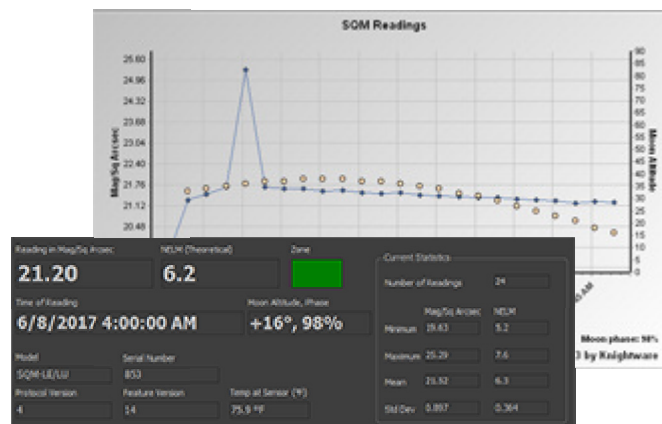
SQM Readings

25.60
24.96
24.32
23.68
23.04
22.40
21.76
21.12
20.48

Mag/Sq Arcsec

90
85
80
75
70
65
60
55
50
45
40
35
30
25
20
15
10
5
0

Moon Altitude

AM

Moon phase: 98%
3 by Knightware

Reading in Mag/Sq Arcsec
21.20
NELM (Theoretical)
6.2
Zone

Time of Reading
6/8/2017 4:00:00 AM
Moon Altitude, Phase
+16°, 98%

Model
SQM-LE/LU
Serial Number
853
Protocol Version
4
Feature Version
14
Temp at Sensor (°F)
75.9 °F

Current Statistics
Number of Readings 24

| | Mag/Sq Arcsec | NELM |
|---|---|---|
| Minimum | 19.63 | 5.2 |
| Maximum | 25.29 | 7.6 |
| Mean | 21.52 | 6.3 |
| Std Dev | 0.897 | 0.364 |